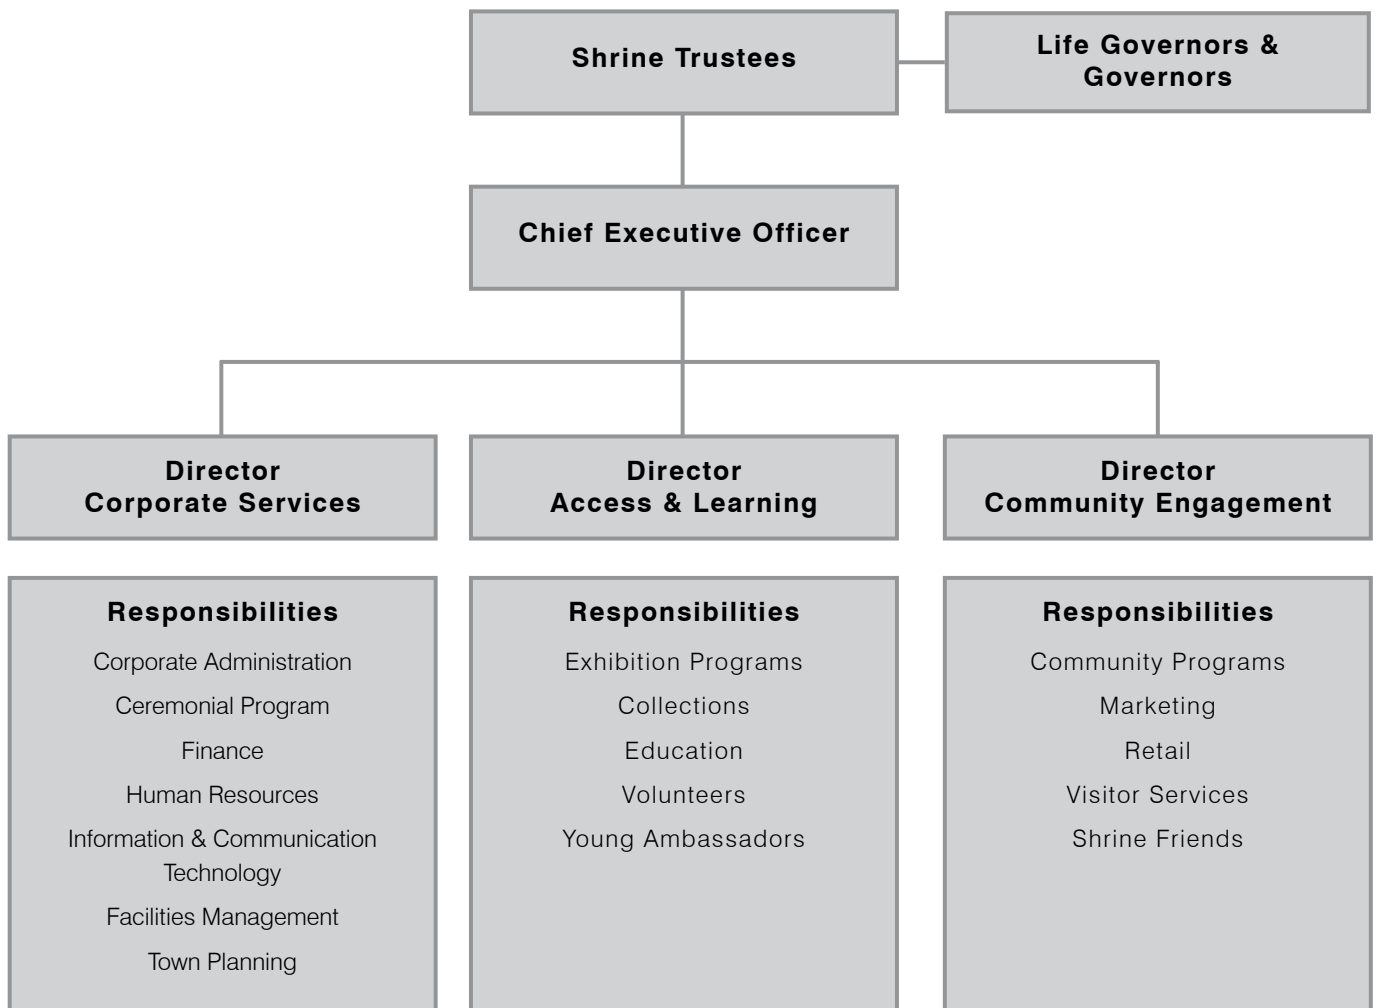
Shrine Trustees

Life Governors & Governors

Chief Executive Officer

Director
Corporate Services

Director
Access & Learning

Director
Community Engagement

Responsibilities
Corporate Administration
Ceremonial Program
Finance
Human Resources
Information & Communication Technology
Facilities Management
Town Planning

Responsibilities
Exhibition Programs
Collections
Education
Volunteers
Young Ambassadors

Responsibilities
Community Programs
Marketing
Retail
Visitor Services
Shrine Friends